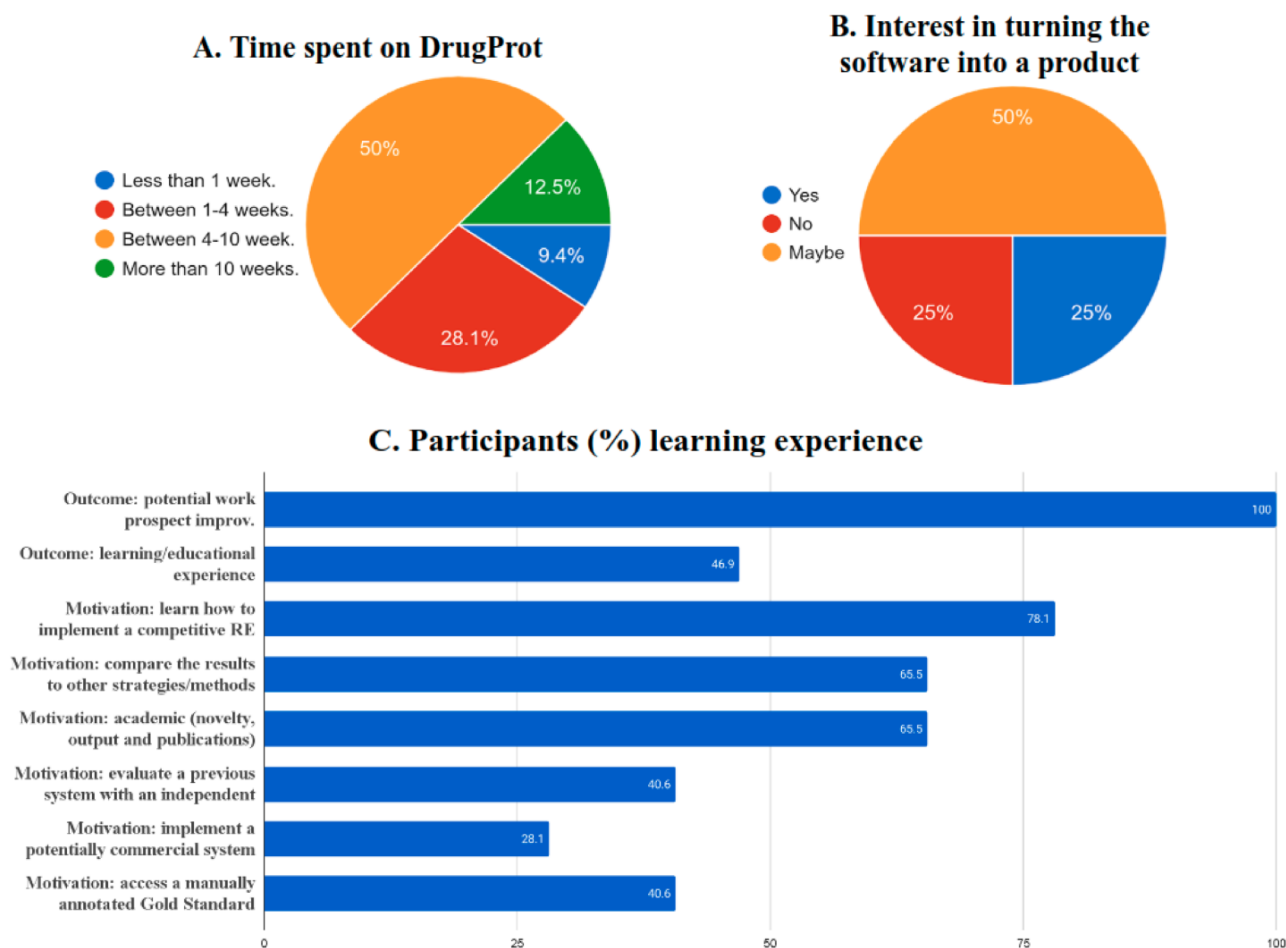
A. Time spent on DrugProt

Less than 1 week.
Between 1-4 weeks.
Between 4-10 week.
More than 10 weeks.

50%
12.5%
9.4%
28.1%

B. Interest in turning the software into a product

Yes
No
Maybe

50%
25%
25%

C. Participants (%) learning experience

| | |
|---|---|
| Outcome: potential work prospect improv. | 100 |
| Outcome: learning/educational experience | 46.9 |
| Motivation: learn how to implement a competitive RE | 78.1 |
| Motivation: compare the results to other strategies/methods | 65.5 |
| Motivation: academic (novelty, output and publications) | 65.5 |
| Motivation: evaluate a previous system with an independent | 40.6 |
| Motivation: implement a potentially commercial system | 28.1 |
| Motivation: access a manually annotated Gold Standard | 40.6 |

0
25
50
75
100